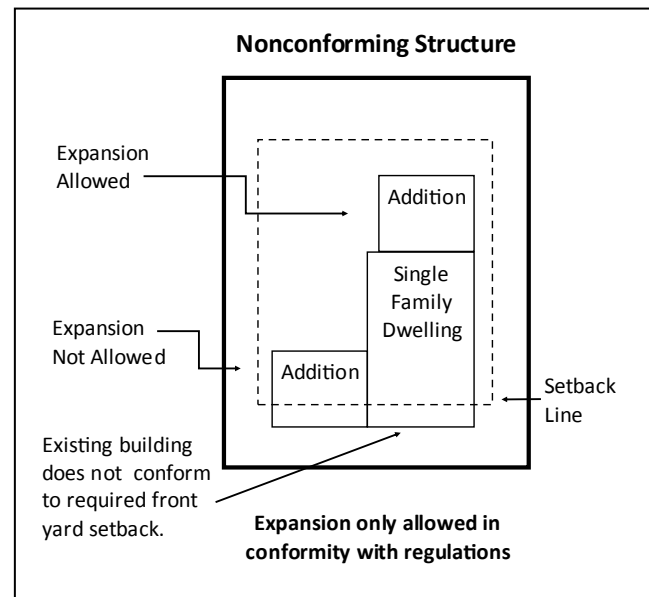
Nonconforming Structure

Expansion Allowed

Addition

Single Family Dwelling

Expansion Not Allowed

Addition

Setback Line

Existing building does not conform to required front yard setback.

Expansion only allowed in conformity with regulations